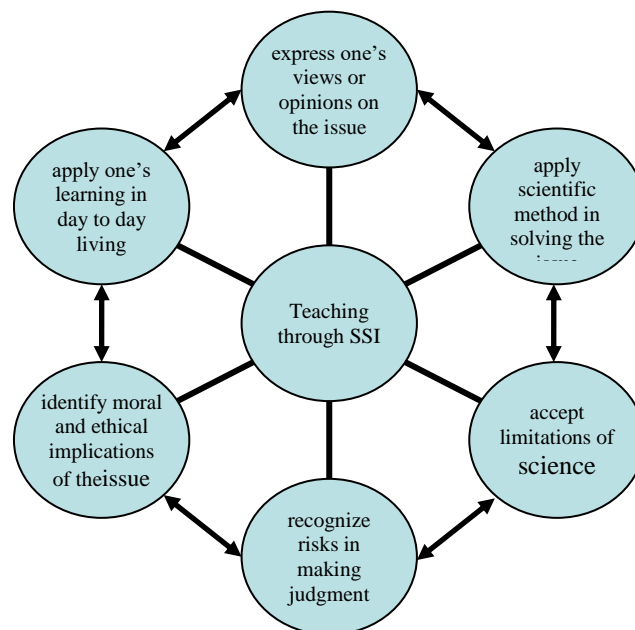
express one's views or opinions on the issue

apply one's learning in day to day living

apply scientific method in solving the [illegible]

Teaching through SSI

identify moral and ethical implications of theissue

accept limitations of science

recognize risks in making judgment